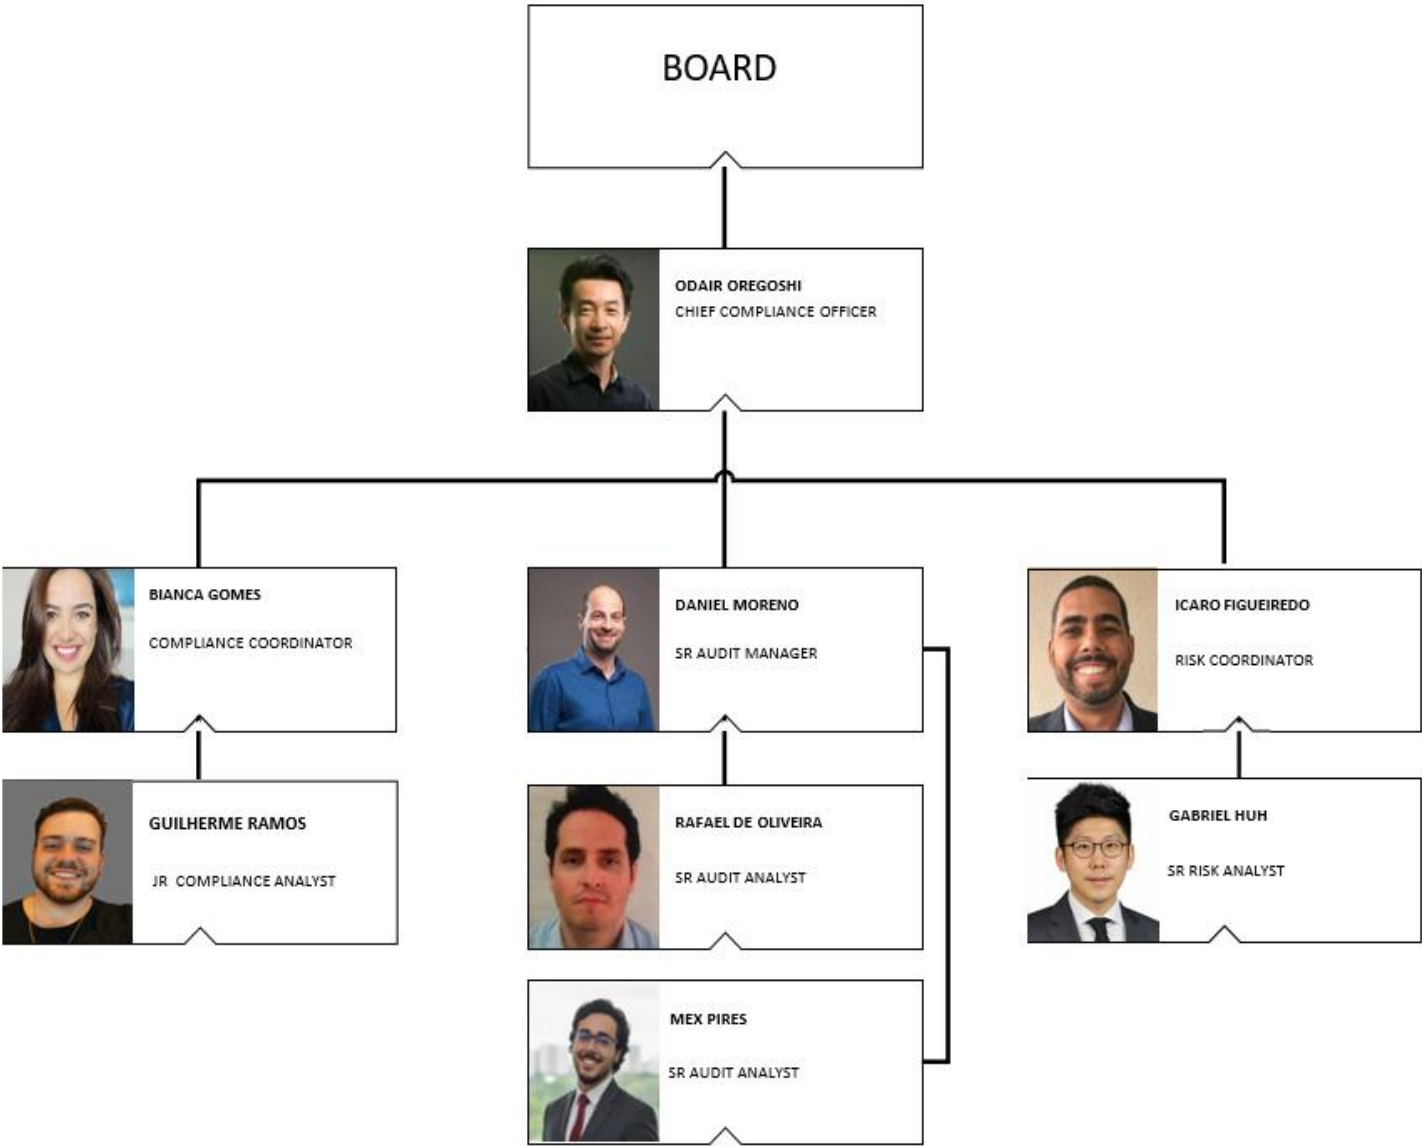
BOARD

ODAIR OREGOSHI
CHIEF COMPLIANCE OFFICER

BIANCA GOMES
COMPLIANCE COORDINATOR

GUILHERME RAMOS
JR COMPLIANCE ANALYST

DANIEL MORENO
SR AUDIT MANAGER

RAFAEL DE OLIVEIRA
SR AUDIT ANALYST

MEX PIRES
SR AUDIT ANALYST

ICARO FIGUEIREDO
RISK COORDINATOR

GABRIEL HUH
SR RISK ANALYST